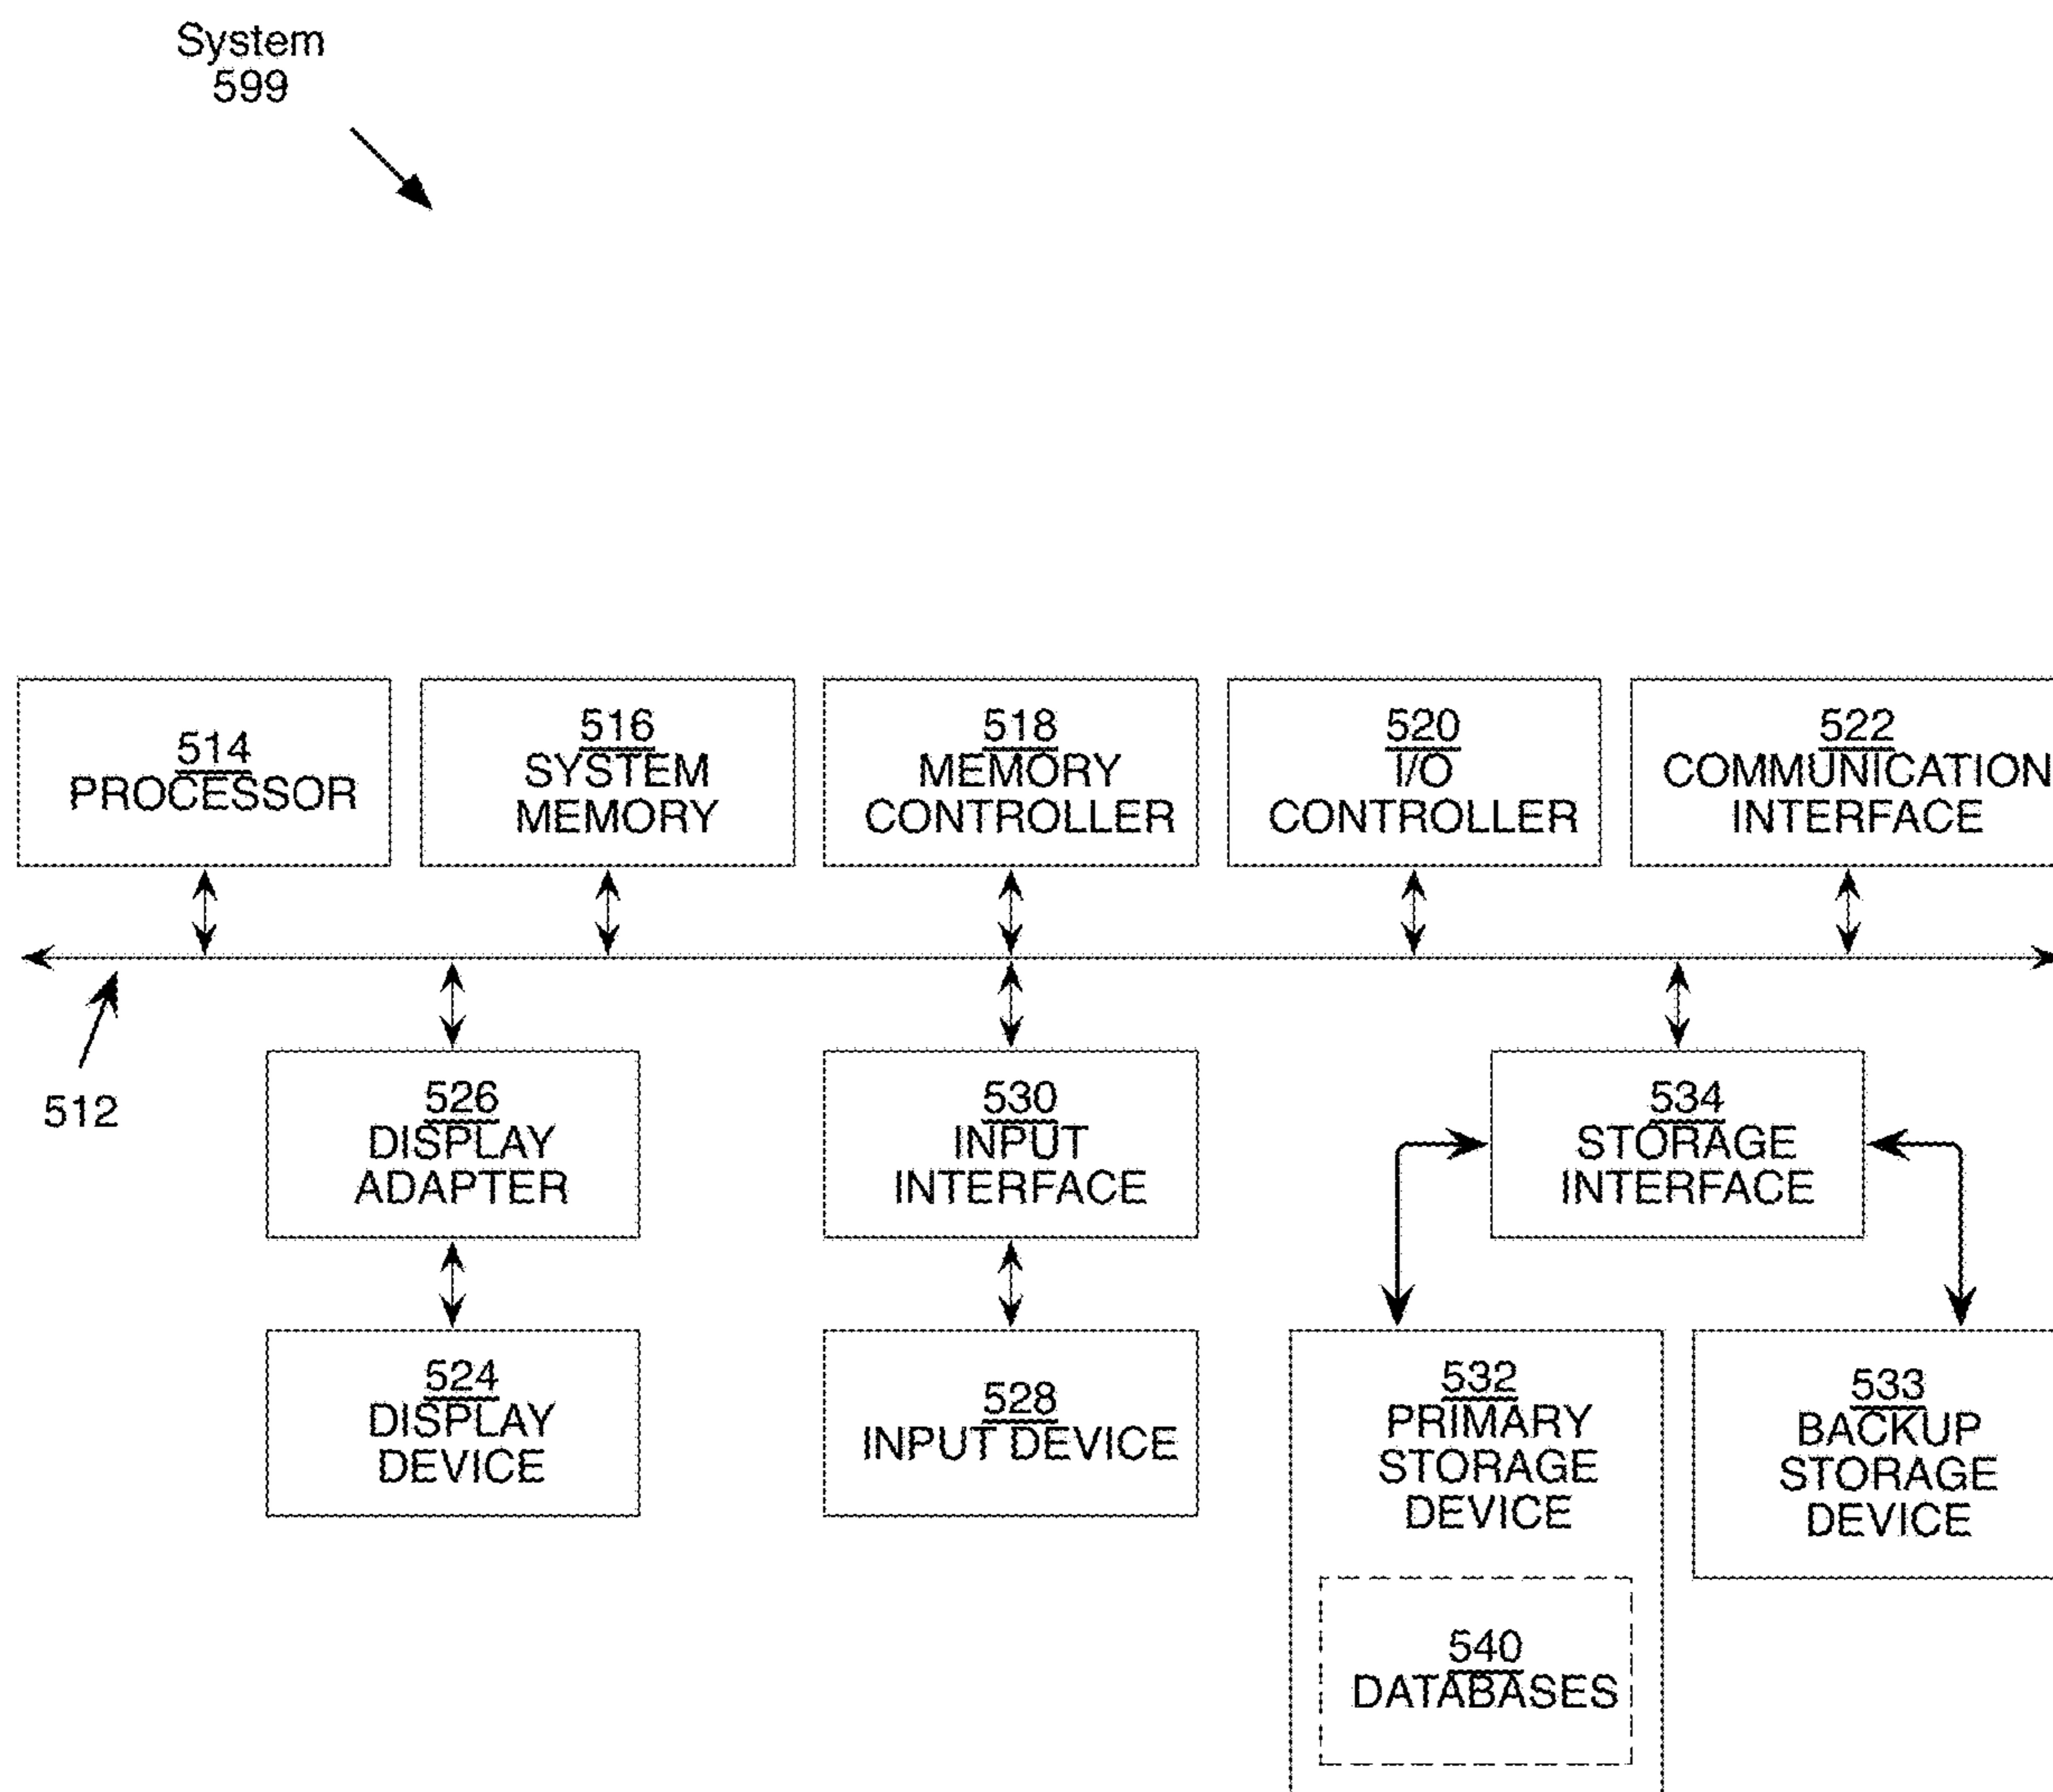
System
599

514
PROCESSOR

516
SYSTEM
MEMORY

518
MEMORY
CONTROLLER

520
I/O
CONTROLLER

522
COMMUNICATION
INTERFACE

512

526
DISPLAY
ADAPTER

530
INPUT
INTERFACE

534
STORAGE
INTERFACE

524
DISPLAY
DEVICE

528
INPUT DEVICE

532
PRIMARY
STORAGE
DEVICE

533
BACKUP
STORAGE
DEVICE

540
DATABASES